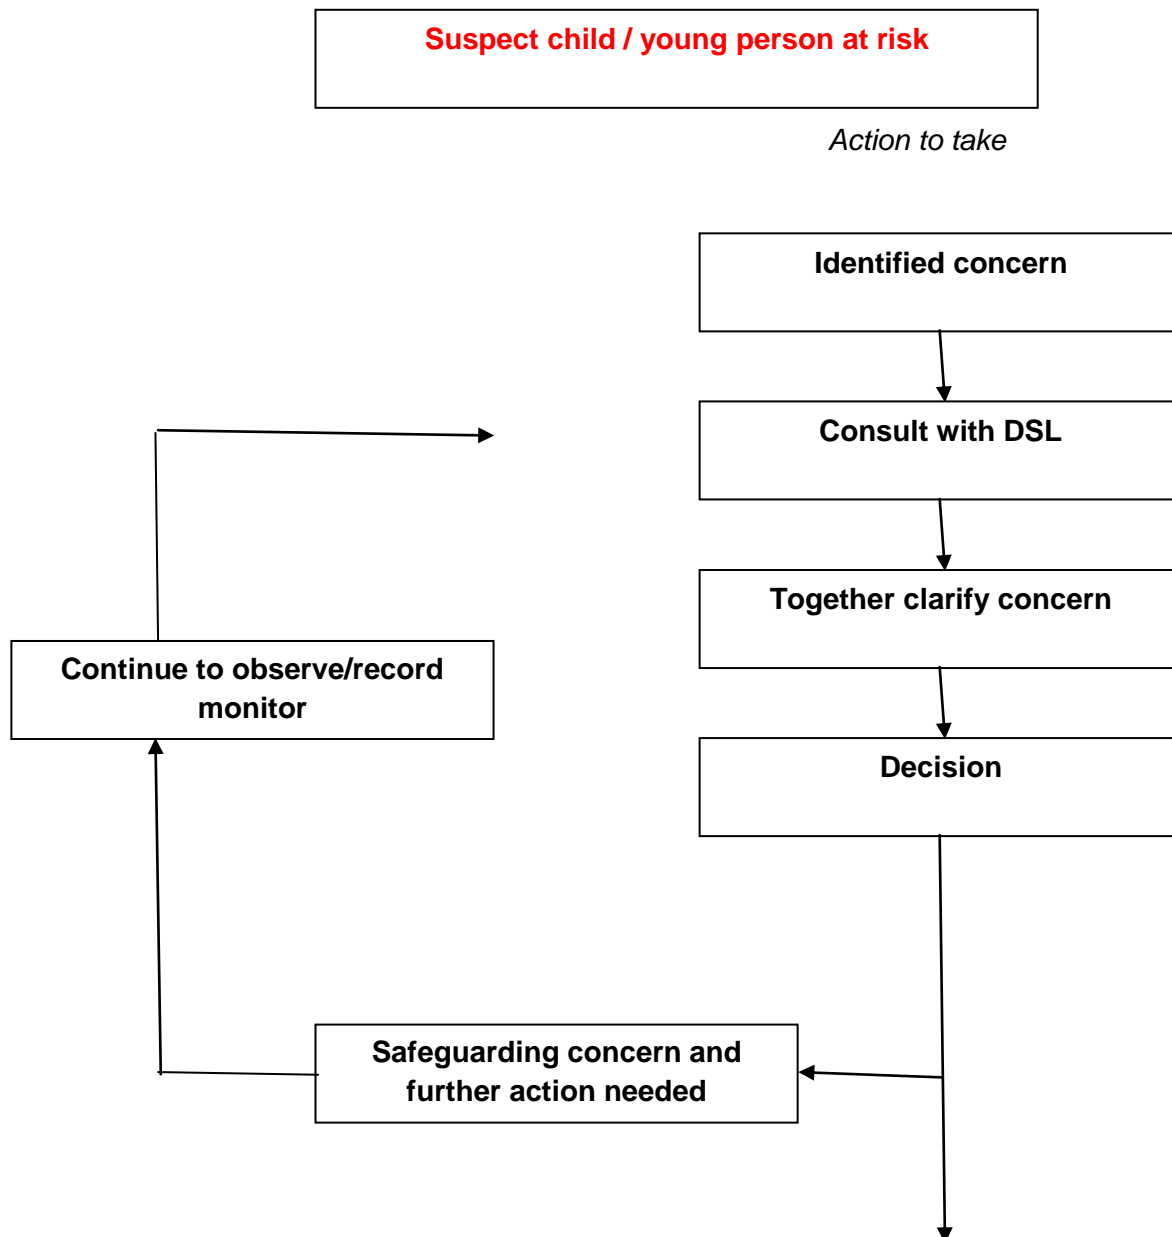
Suspect child / young person at risk

Action to take

Identified concern

Consult with DSL

Together clarify concern

Decision

Continue to observe/record monitor

Safeguarding concern and further action needed